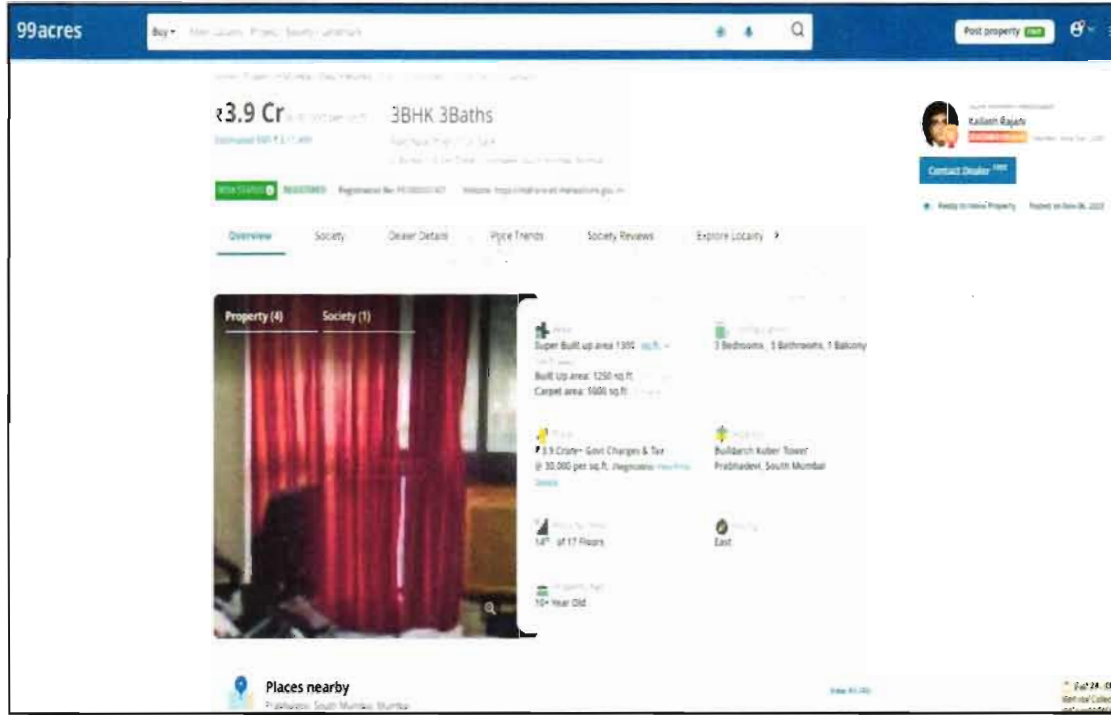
99acres

Buy ▾ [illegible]

Post property FREE

₹3.9 Cr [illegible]

3BHK 3Baths

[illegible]

RERA STATUS REGISTERED Registration No: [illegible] Website: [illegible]

Kailash Rajani

Contact Dealer FREE

Ready to move Property Posted on Nov 06, 2023

Overview Society Dealer Details Price Trends Society Reviews Explore Locality ›

Property (4) Society (1)

Area
Super Built up area 1300 sq.ft.
Built Up area: 1250 sq.ft.
Carpet area: 1000 sq.ft.

Configuration
3 Bedrooms, 3 Bathrooms, 1 Balcony

Price
₹ 3.9 Crore+ Govt Charges & Tax @ 30,000 per sq.ft. (Negotiable) View Price Details

Address
Buildarch Kuber Tower Prabhadevi, South Mumbai

Floor Number
14th of 17 Floors

Facing
East

Property Age
10+ Year Old

Places nearby
Prabhadevi, South Mumbai, Mumbai

View All